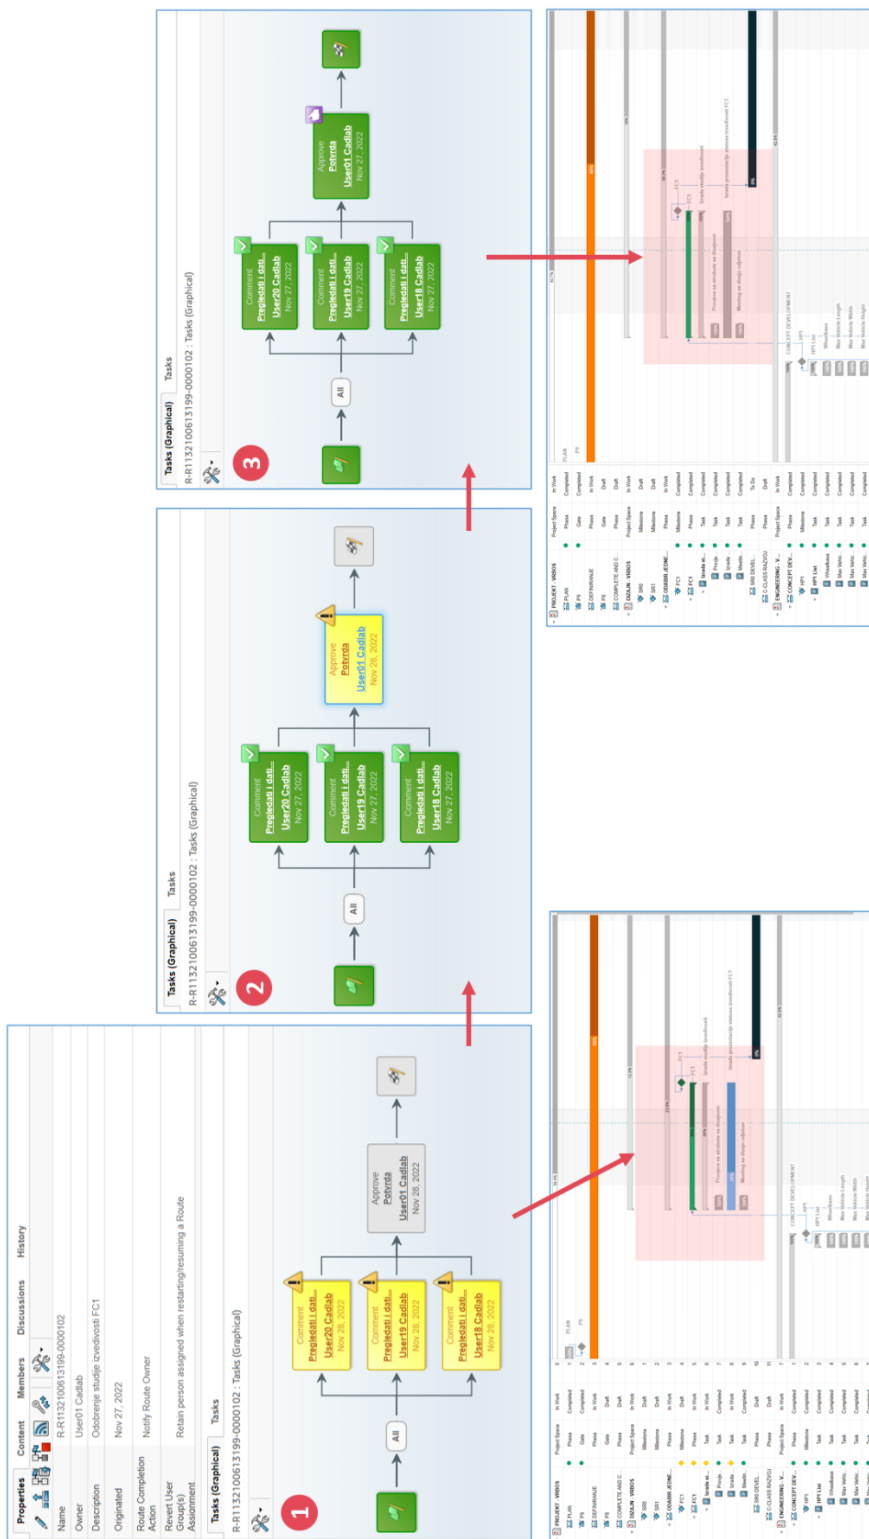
Properties Content Members Discussions History

| | |
|---|---|
| Name | R-R11321006131​99-0000102 |
| Owner | User01 Cadlab |
| Description | Odobrenje studije izvedivosti FC1 |
| Originated | Nov 27, 2022 |
| Route Completion Action | Notify Route Owner |
| Revert User Group(s) Assignment | Retain person assigned when restarting/resuming a Route |

Tasks (Graphical) Tasks

R-R1132100613199-0000102 : Tasks (Graphical)

1

All

Comment Pregledati i dati... User20 Cadlab Nov 28, 2022

Comment Pregledati i dati... User19 Cadlab Nov 28, 2022

Comment Pregledati i dati... User18 Cadlab Nov 28, 2022

Approve Potvrda User01 Cadlab Nov 28, 2022

Tasks (Graphical) Tasks

R-R1132100613199-0000102 : Tasks (Graphical)

2

All

Comment Pregledati i dati... User20 Cadlab Nov 27, 2022

Comment Pregledati i dati... User19 Cadlab Nov 27, 2022

Comment Pregledati i dati... User18 Cadlab Nov 27, 2022

Approve Potvrda User01 Cadlab Nov 28, 2022

Tasks (Graphical) Tasks

R-R1132100613199-0000102 : Tasks (Graphical)

3

All

Comment Pregledati i dati... User20 Cadlab Nov 27, 2022

Comment Pregledati i dati... User19 Cadlab Nov 27, 2022

Comment Pregledati i dati... User18 Cadlab Nov 27, 2022

Approve Potvrda User01 Cadlab Nov 27, 2022

PROJEKT : VIDEOS Project Space In Work
PLAN Phase Completed
P9 Gate Completed
DEFINIRANJE Phase In Work
P8 Gate Draft
COMPLETE AND C... Phase Draft
DIZAJN : VIDEOS Project Space In Work
SR2 Milestone Draft
SR1 Milestone Draft
ODABIR JEDINE... Phase In Work
FC1 Milestone Draft
FC1 Phase In Work
Izrada st... Task In Work
Procje... Task In Work
Izrada... Task Completed
Meetin... Task In Work
SR0 DEVEL... Phase Completed
C-CLASS RAZVOJ Phase Draft
ENGINEERING : V... Project Space In Work
CONCEPT DEV... Phase Completed
HP1 Milestone Completed
HP1 List Task Completed
Wheelbase Task Completed
Max Vehic... Task Completed
Max Vehic... Task Completed

PLAN
P9
CONCEPT DEVELOPMENT
HP1
HP1 List
Wheelbase
Max Vehicle Length
Max Vehicle Width
Max Vehicle Height
FC1
Izrada studije izvedivosti
Izrada prezentacije rezultata izvedivosti FC1
Procjena za utrošeno na dizajnove
Meeting za dizajn odjelom

PROJEKT : VIDEOS Project Space In Work
PLAN Phase Completed
P9 Gate Completed
DEFINIRANJE Phase In Work
P8 Gate Draft
COMPLETE AND C... Phase Draft
DIZAJN : VIDEOS Project Space In Work
SR2 Milestone Draft
SR1 Milestone Draft
ODABIR JEDINE... Phase In Work
FC1 Milestone Completed
FC1 Phase Completed
Izrada st... Task Completed
Procje... Task Completed
Izrada... Task Completed
Meetin... Task Completed
SR0 DEVEL... Phase To Do
C-CLASS RAZVOJ Phase Draft
ENGINEERING : V... Project Space In Work
CONCEPT DEV... Phase Completed
HP1 Milestone Completed
HP1 List Task Completed
Wheelbase Task Completed
Max Vehic... Task Completed
Max Vehic... Task Completed